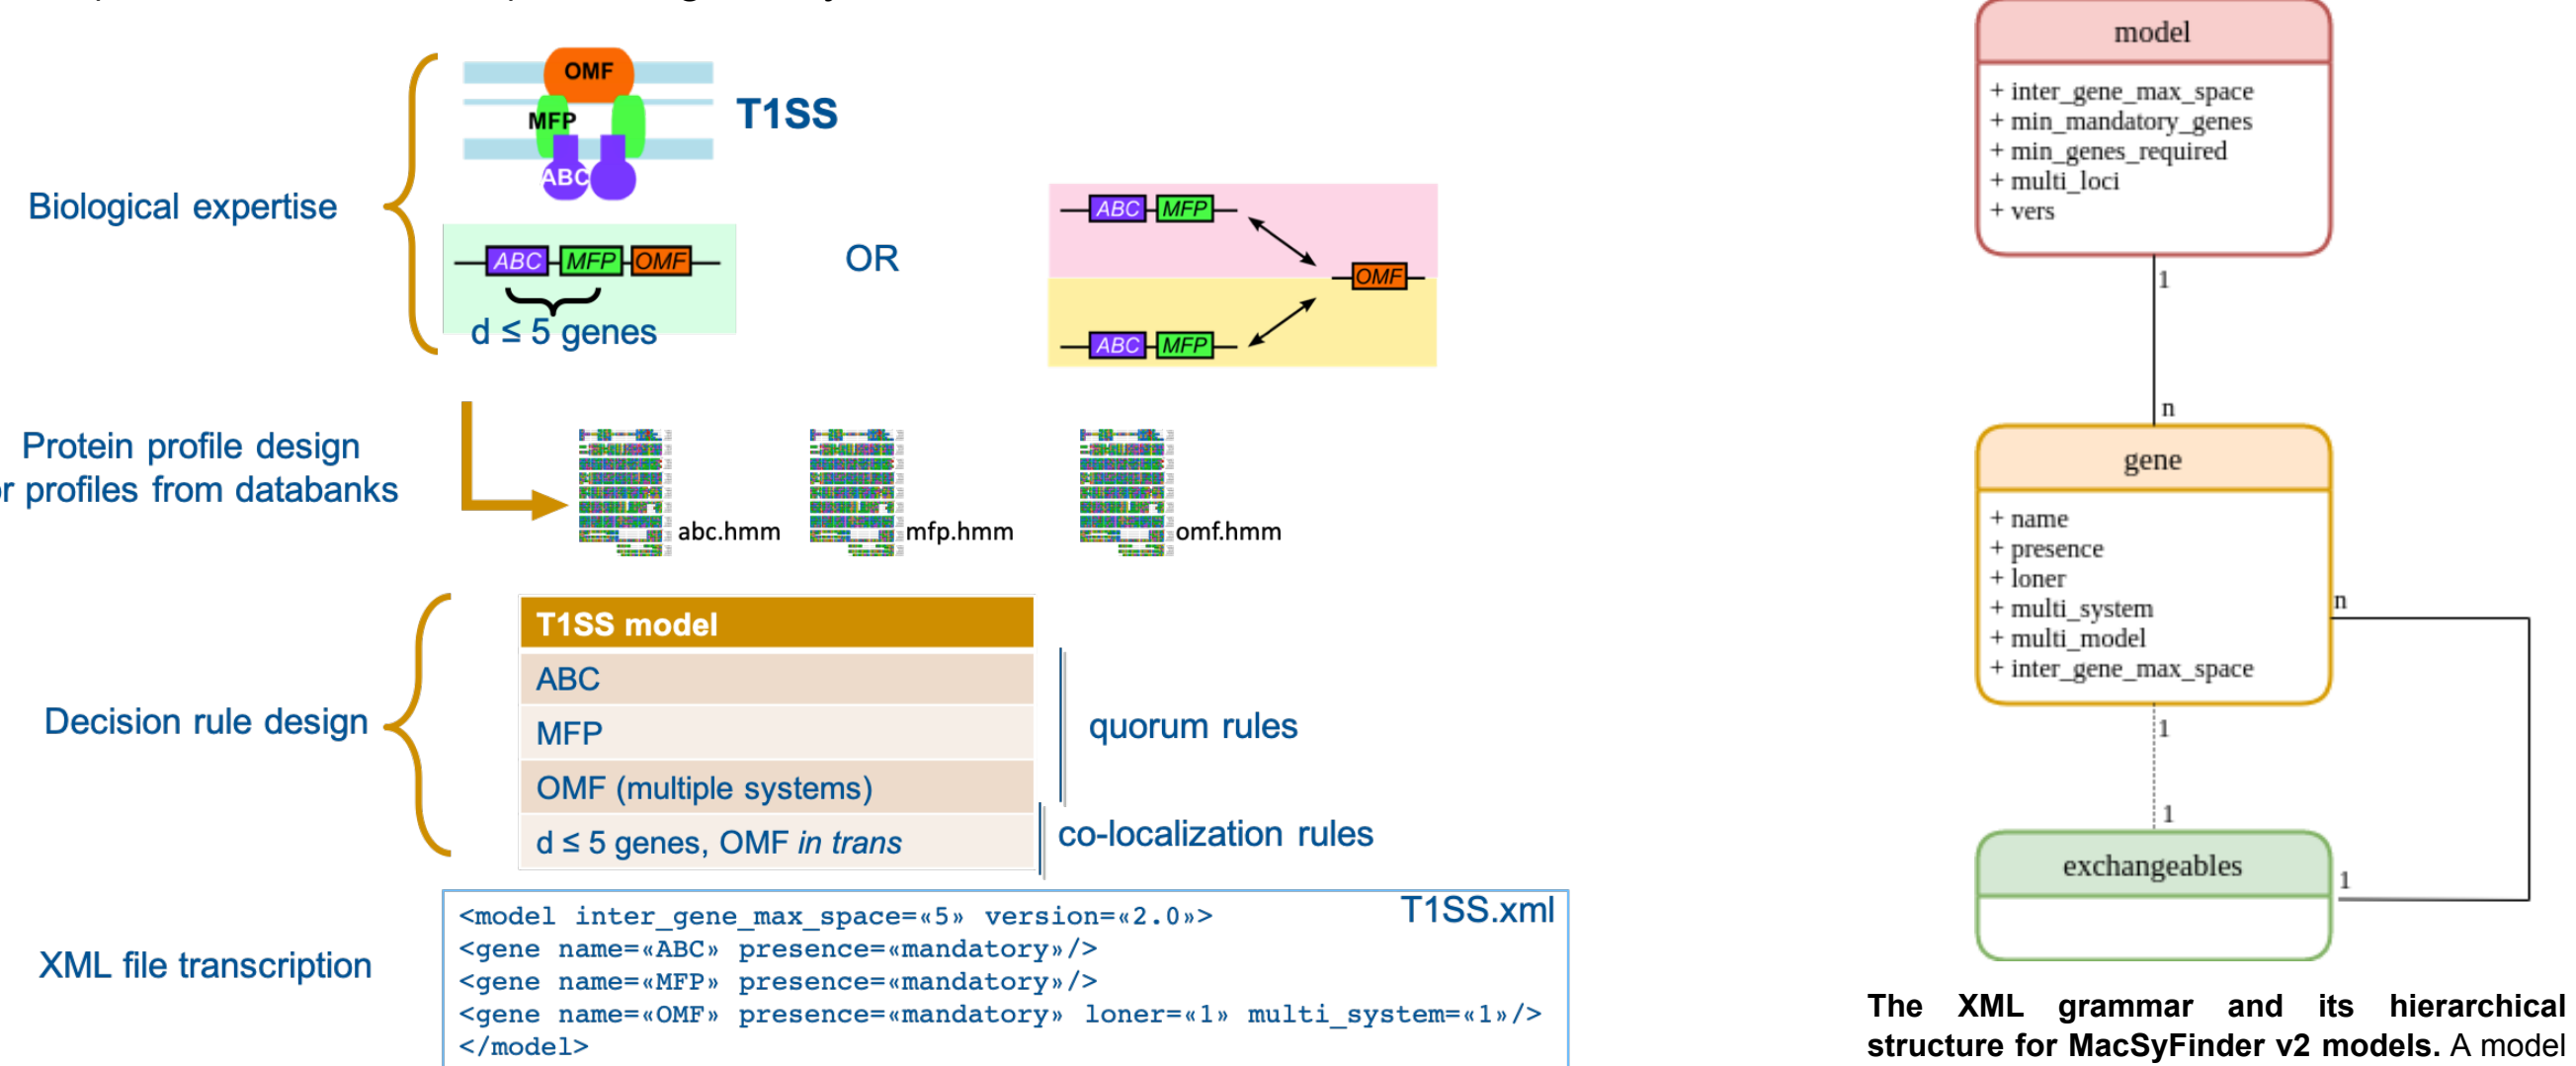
Biological expertise

OMF

MFP

ABC

T1SS

ABC MFP OMF

d ≤ 5 genes

OR

ABC MFP

OMF

ABC MFP

Protein profile design
r profiles from databanks

abc.hmm

mfp.hmm

omf.hmm

Decision rule design

| T1SS model |
|---|
| ABC |
| MFP |
| OMF (multiple systems) |
| d ≤ 5 genes, OMF *in trans* |

quorum rules

co-localization rules

XML file transcription

T1SS.xml

<model inter_gene_max_space=«5» version=«2.0»>
<gene name=«ABC» presence=«mandatory»/>
<gene name=«MFP» presence=«mandatory»/>
<gene name=«OMF» presence=«mandatory» loner=«1» multi_system=«1»/>
</model>

model
+ inter_gene_max_space
+ min_mandatory_genes
+ min_genes_required
+ multi_loci
+ vers

1

n

gene
+ name
+ presence
+ loner
+ multi_system
+ multi_model
+ inter_gene_max_space

n

1

1

exchangeables

1

The XML grammar and its hierarchical structure for MacSyFinder v2 models. A model